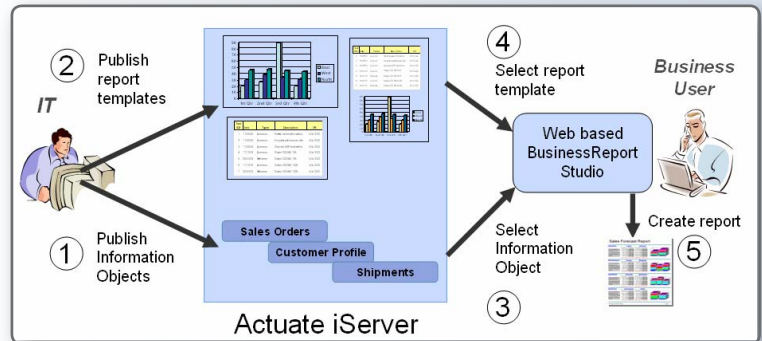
② Publish report templates

IT

① Publish Information Objects

Sales Orders

Customer Profile

Shipments

Actuate iServer

④ Select report template

Business User

Web based BusinessReport Studio

Select Information Object

③

Create report

⑤